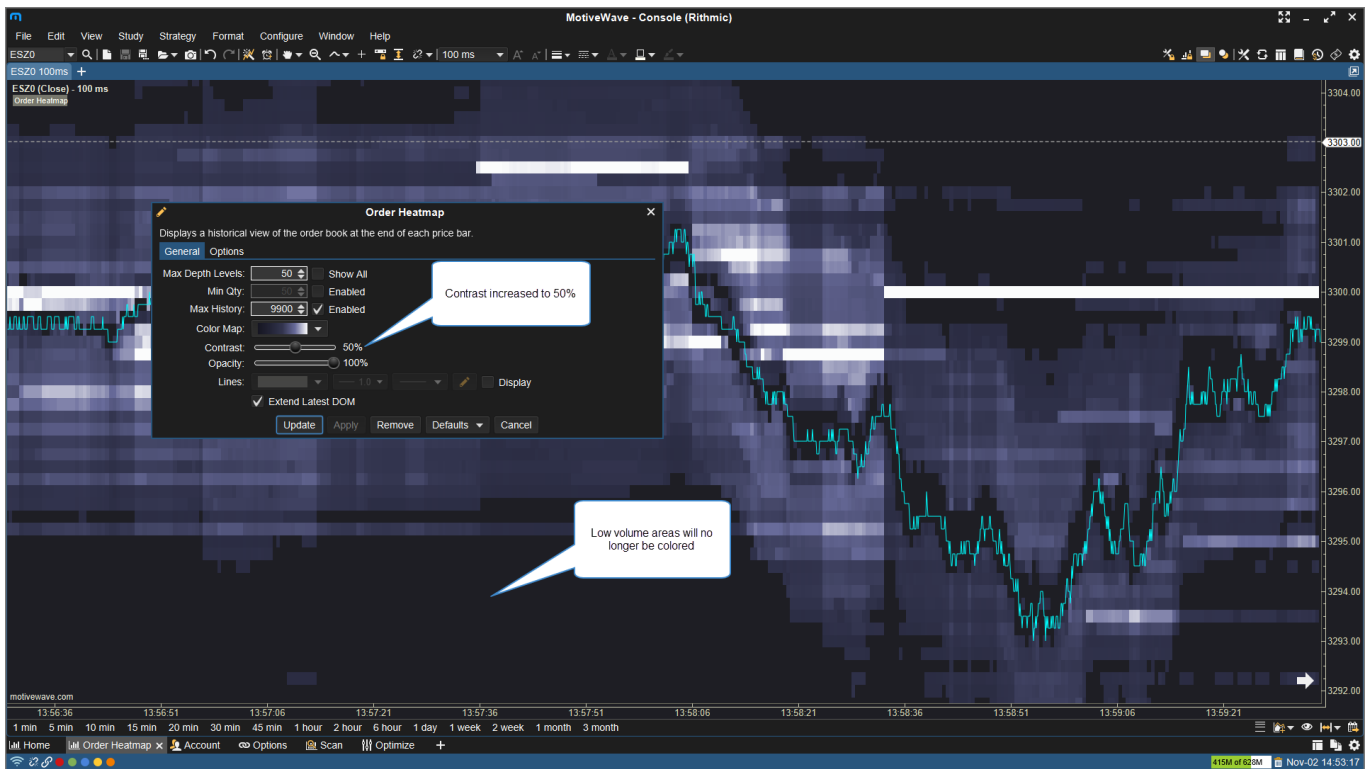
MotiveWave - Console (Rithmic)

File Edit View Study Strategy Format Configure Window Help

ESZ0 100 ms

ESZ0 100ms +

ESZ0 (Close) - 100 ms
Order Heatmap

Order Heatmap
Displays a historical view of the order book at the end of each price bar.
General Options
Max Depth Levels: 50 Show All
Min Qty: 50 Enabled
Max History: 9900 Enabled
Color Map:
Contrast: 50%
Opacity: 100%
Lines: 1.0 Display
Extend Latest DOM
Update Apply Remove Defaults Cancel

Contrast increased to 50%

Low volume areas will no longer be colored

3304.00
3303.00
3302.00
3301.00
3300.00
3299.00
3298.00
3297.00
3296.00
3295.00
3294.00
3293.00
3292.00

motivewave.com
13:56:36 13:56:51 13:57:06 13:57:21 13:57:36 13:57:51 13:58:06 13:58:21 13:58:36 13:58:51 13:59:06 13:59:21

1 min 5 min 10 min 15 min 20 min 30 min 45 min 1 hour 2 hour 6 hour 1 day 1 week 2 week 1 month 3 month

Home Order Heatmap Account Options Scan Optimize +

415M of 628M Nov-02 14:53:17